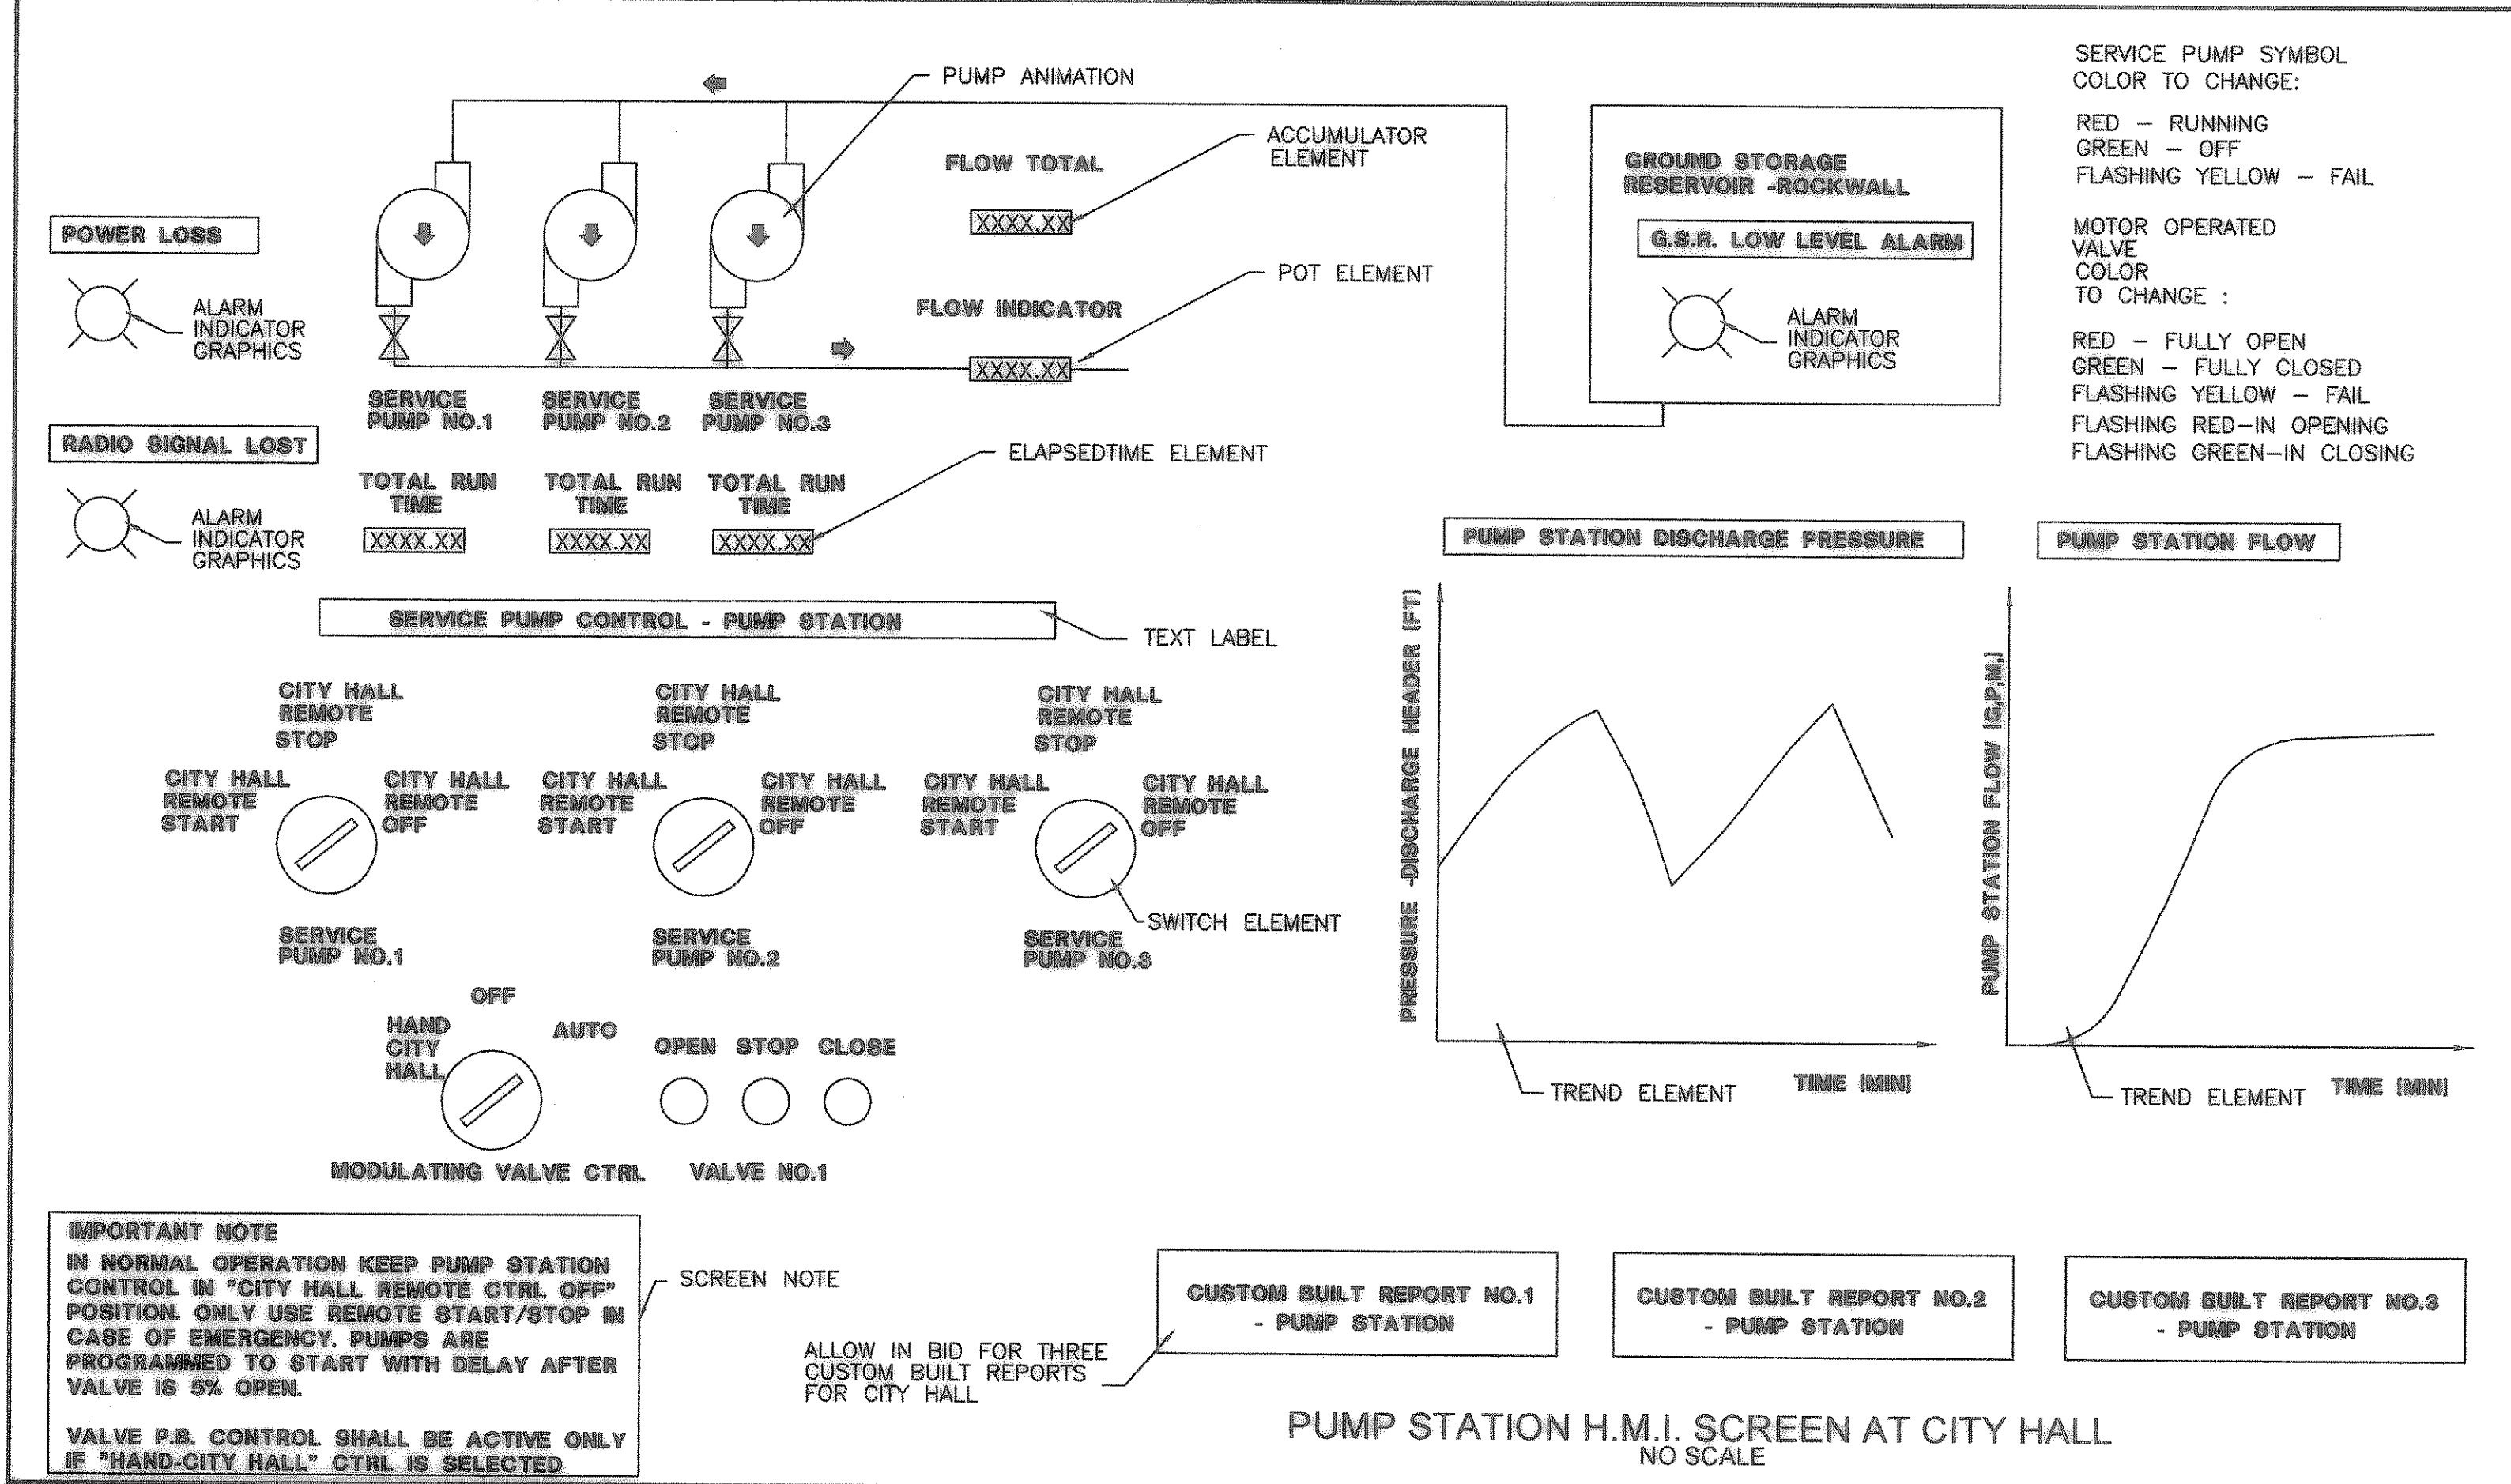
PUMP ANIMATION

SERVICE PUMP SYMBOL COLOR TO CHANGE:

RED – RUNNING
GREEN – OFF
FLASHING YELLOW – FAIL

MOTOR OPERATED VALVE COLOR TO CHANGE :

RED – FULLY OPEN
GREEN – FULLY CLOSED
FLASHING YELLOW – FAIL
FLASHING RED–IN OPENING
FLASHING GREEN–IN CLOSING

FLOW TOTAL

ACCUMULATOR ELEMENT

XXXX.XX

GROUND STORAGE RESERVOIR -ROCKWALL

G.S.R. LOW LEVEL ALARM

ALARM INDICATOR GRAPHICS

POWER LOSS

ALARM INDICATOR GRAPHICS

POT ELEMENT

FLOW INDICATOR

XXXX.XX

SERVICE PUMP NO.1

SERVICE PUMP NO.2

SERVICE PUMP NO.3

RADIO SIGNAL LOST

ELAPSEDTIME ELEMENT

TOTAL RUN TIME

TOTAL RUN TIME

TOTAL RUN TIME

ALARM INDICATOR GRAPHICS

XXXX.XX

XXXX.XX

XXXX.XX

PUMP STATION DISCHARGE PRESSURE

PUMP STATION FLOW

SERVICE PUMP CONTROL - PUMP STATION

TEXT LABEL

CITY HALL REMOTE STOP

CITY HALL REMOTE STOP

CITY HALL REMOTE STOP

CITY HALL REMOTE START

CITY HALL REMOTE OFF

CITY HALL REMOTE START

CITY HALL REMOTE OFF

CITY HALL REMOTE START

CITY HALL REMOTE OFF

PRESSURE -DISCHARGE HEADER (FT)

PUMP STATION FLOW (G.P.M.)

SWITCH ELEMENT

SERVICE PUMP NO.1

SERVICE PUMP NO.2

SERVICE PUMP NO.3

OFF

HAND CITY HALL

AUTO

OPEN STOP CLOSE

TREND ELEMENT

TIME (MIN)

TREND ELEMENT

TIME (MIN)

MODULATING VALVE CTRL

VALVE NO.1

IMPORTANT NOTE
IN NORMAL OPERATION KEEP PUMP STATION CONTROL IN "CITY HALL REMOTE CTRL OFF" POSITION. ONLY USE REMOTE START/STOP IN CASE OF EMERGENCY. PUMPS ARE PROGRAMMED TO START WITH DELAY AFTER VALVE IS 5% OPEN.

VALVE P.B. CONTROL SHALL BE ACTIVE ONLY IF "HAND-CITY HALL" CTRL IS SELECTED

SCREEN NOTE

CUSTOM BUILT REPORT NO.1 - PUMP STATION

CUSTOM BUILT REPORT NO.2 - PUMP STATION

CUSTOM BUILT REPORT NO.3 - PUMP STATION

ALLOW IN BID FOR THREE CUSTOM BUILT REPORTS FOR CITY HALL

PUMP STATION H.M.I. SCREEN AT CITY HALL
NO SCALE